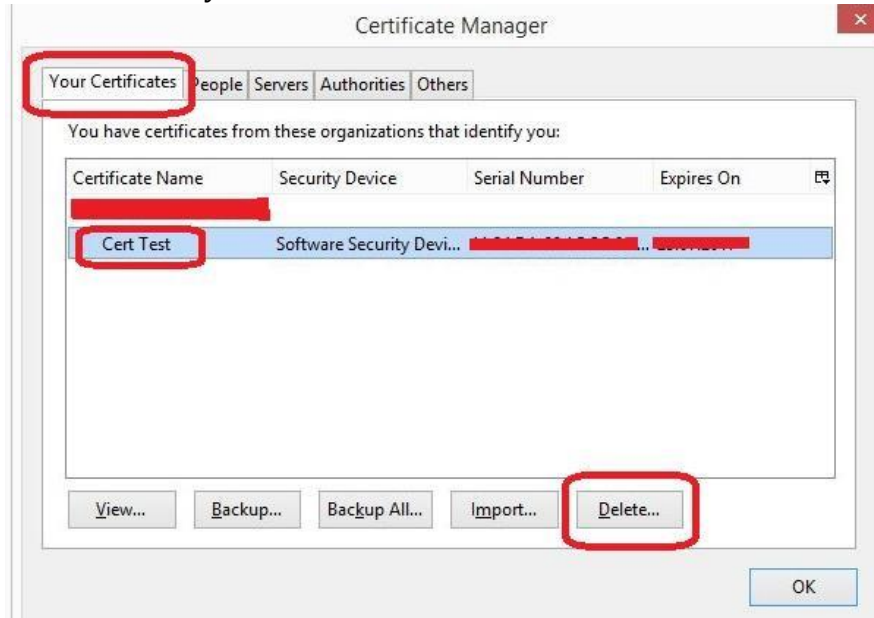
Certificate Manager

Your Certificates | People | Servers | Authorities | Others

You have certificates from these organizations that identify you:

| Certificate Name | Security Device | Serial Number | Expires On |
|---|---|---|---|
| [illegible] | | | |
| Cert Test | Software Security Devi... | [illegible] | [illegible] |

View... Backup... Backup All... Import... Delete...

OK